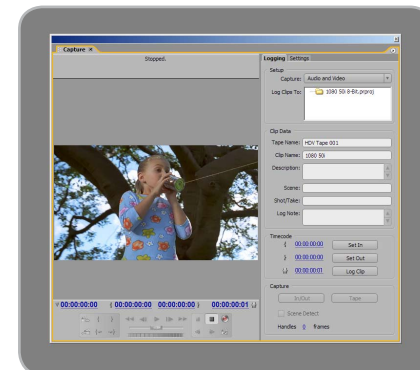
Capture ×

Stopped.

Logging Settings

Setup

Capture: Audio and Video

Log Clips To: 1080 50i (8-Bit).prproj

Clip Data

Tape Name: HDV Tape 001

Clip Name: 1080 50i

Description:

Scene:

Shot/Take:

Log Note:

Timecode

00:00:00:00 Set In

00:00:00:00 Set Out

00:00:00:01 Log Clip

Capture

In/Out Tape

Scene Detect

Handles 0 frames

00:00:00:00 { 00:00:00:00 00:00:00:00 } 00:00:00:01